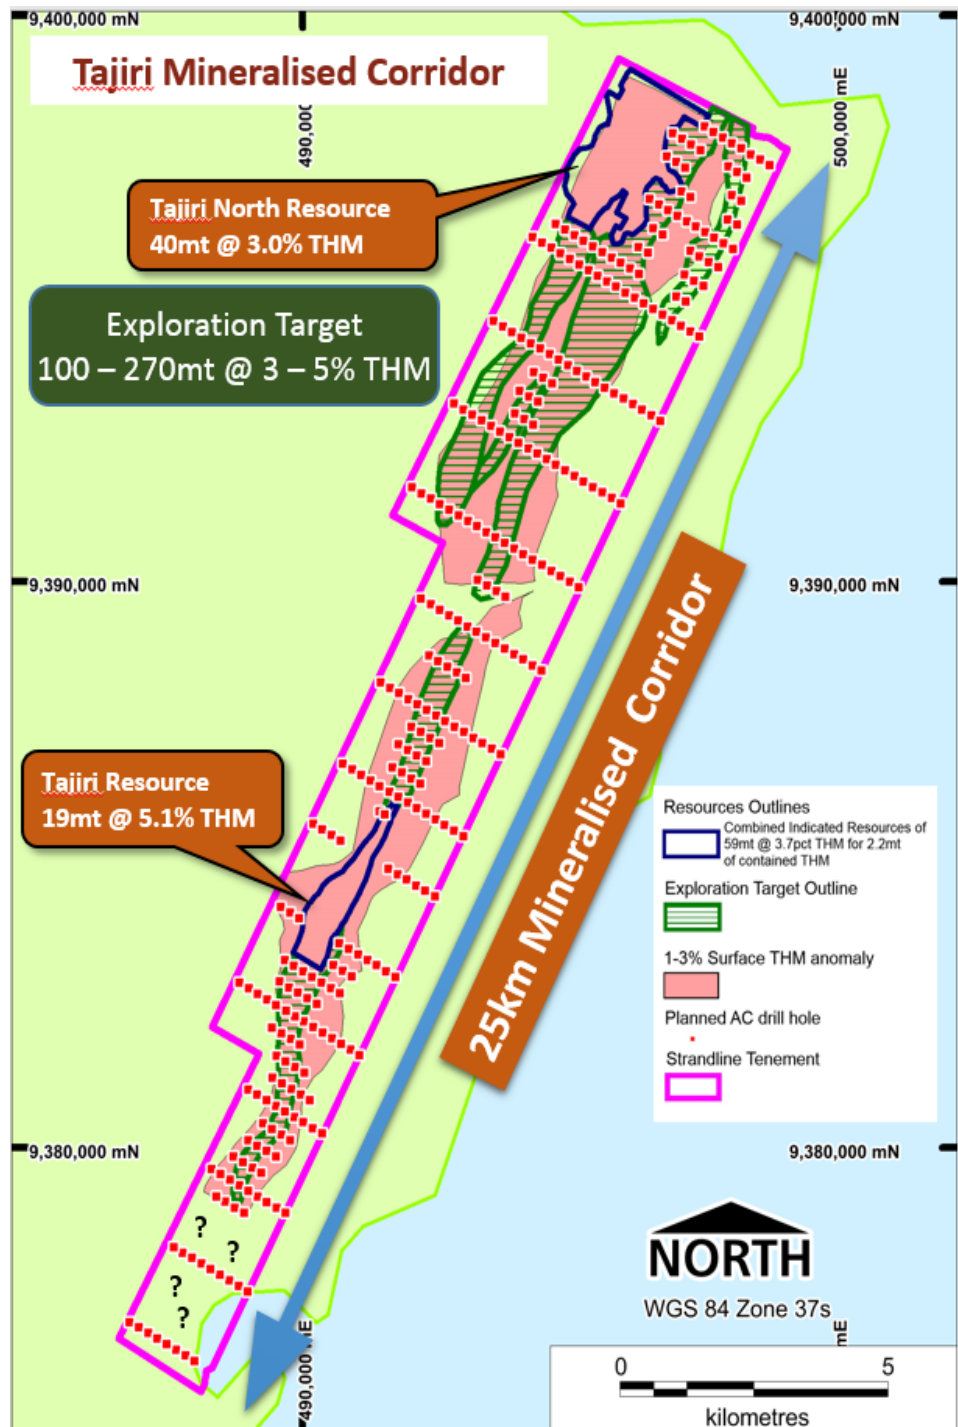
9,400,000 mN

9,400,000 mN

Tajiri Mineralised Corridor

490,000

500,000 mE

Tajiri North Resource
40mt @ 3.0% THM

Exploration Target
100 – 270mt @ 3 – 5% THM

9,390,000 mN

9,390,000 mN

25km Mineralised Corridor

Tajiri Resource
19mt @ 5.1% THM

Resources Outlines
Combined Indicated Resources of 59mt @ 3.7pct THM for 2.2mt of contained THM

Exploration Target Outline

1-3% Surface THM anomaly

Planned AC drill hole

Strandline Tenement

9,380,000 mN

9,380,000 mN

?
?
?
?

NORTH
WGS 84 Zone 37s

490,000 mE

mE

0
5
kilometres